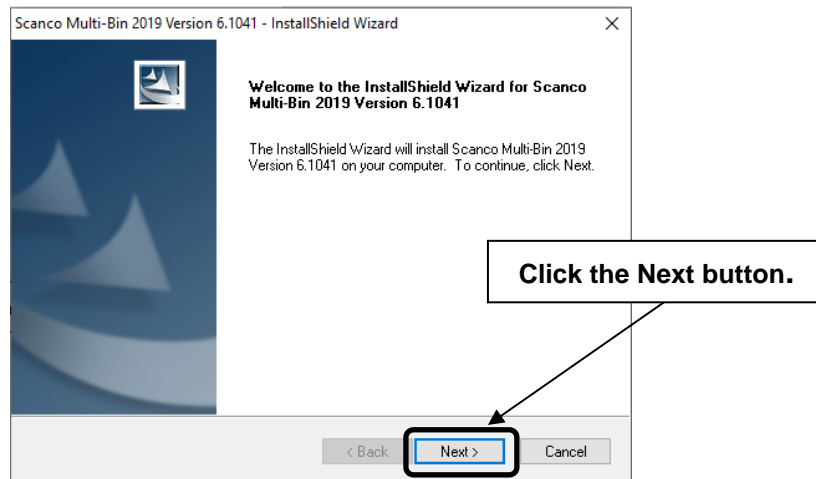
Scanco Multi-Bin 2019 Version 6.1041 - InstallShield Wizard

×

Welcome to the InstallShield Wizard for Scanco Multi-Bin 2019 Version 6.1041

The InstallShield Wizard will install Scanco Multi-Bin 2019 Version 6.1041 on your computer. To continue, click Next.

Click the Next button.

< Back

Next >

Cancel